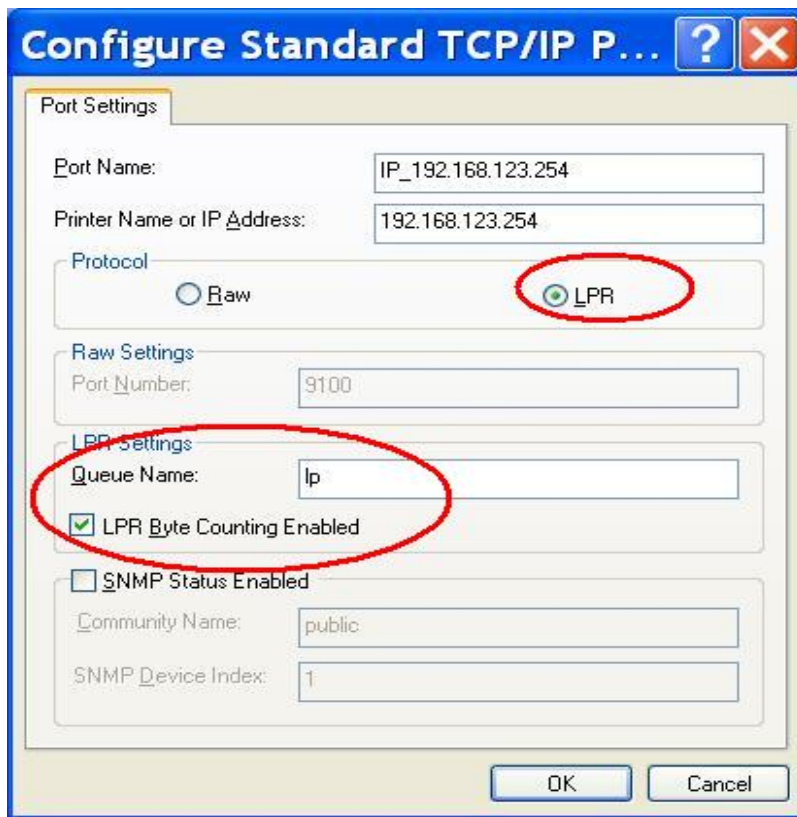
Configure Standard TCP/IP P...

Port Settings

Port Name: IP_192.168.123.254

Printer Name or IP Address: 192.168.123.254

Protocol

Raw

LPR

Raw Settings

Port Number: 9100

LPR Settings

Queue Name: lp

LPR Byte Counting Enabled

SNMP Status Enabled

Community Name: public

SNMP Device Index: 1

OK

Cancel